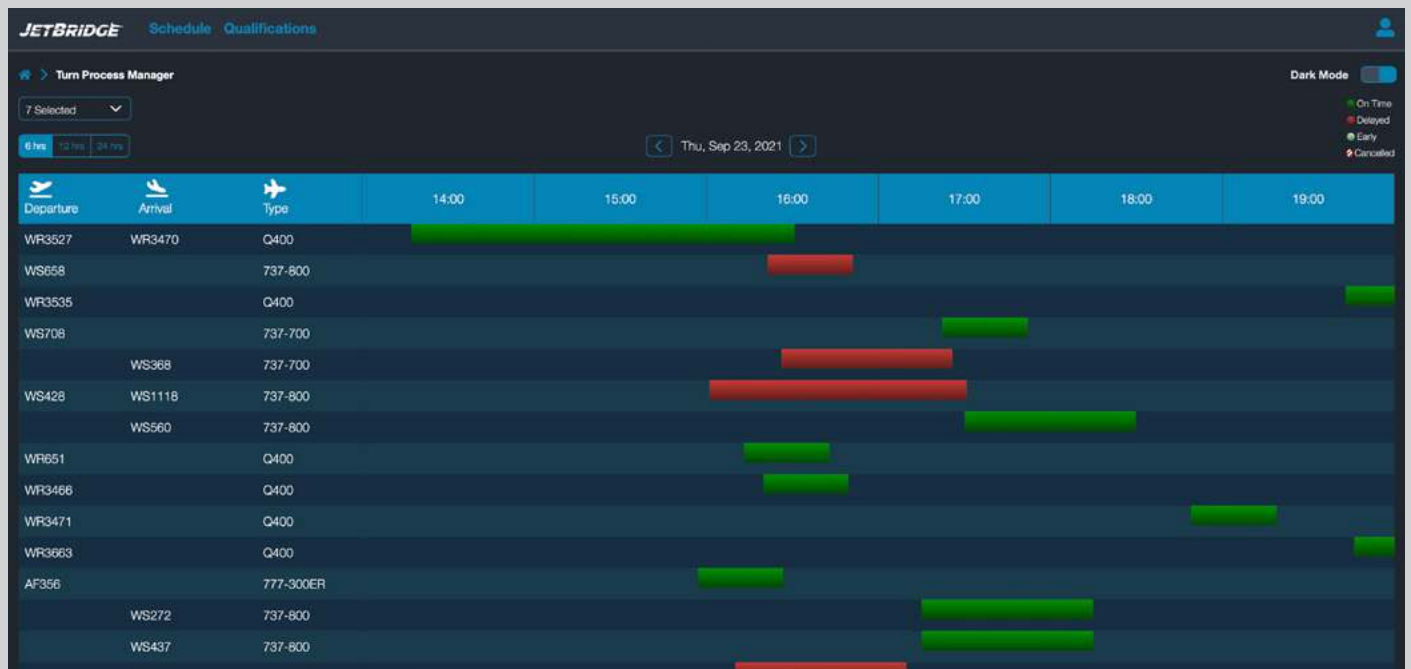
JETBRIDGE Schedule Qualifications

> Turn Process Manager

Dark Mode

7 Selected

6 hrs 12 hrs 24 hrs

Thu, Sep 23, 2021

On Time
Delayed
Early
Cancelled

| Departure | Arrival | Type | 14:00 | 15:00 | 16:00 | 17:00 | 18:00 | 19:00 |
|---|---|---|---|---|---|---|---|---|
| WR3527 | WR3470 | Q400 | | | | | | |
| WS658 | | 737-800 | | | | | | |
| WR3535 | | Q400 | | | | | | |
| WS708 | | 737-700 | | | | | | |
| | WS368 | 737-700 | | | | | | |
| WS428 | WS1118 | 737-800 | | | | | | |
| | WS560 | 737-800 | | | | | | |
| WR651 | | Q400 | | | | | | |
| WR3466 | | Q400 | | | | | | |
| WR3471 | | Q400 | | | | | | |
| WR3663 | | Q400 | | | | | | |
| AF356 | | 777-300ER | | | | | | |
| | WS272 | 737-800 | | | | | | |
| | WS437 | 737-800 | | | | | | |